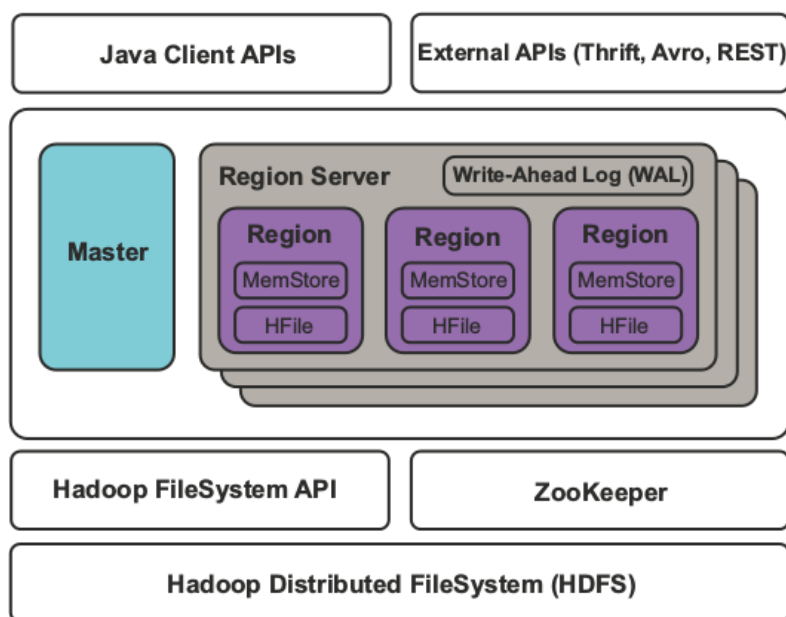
Java Client APIs

External APIs (Thrift, Avro, REST)

Master

Region Server

Write-Ahead Log (WAL)

Region
MemStore
HFile

Region
MemStore
HFile

Region
MemStore
HFile

Hadoop FileSystem API

ZooKeeper

Hadoop Distributed FileSystem (HDFS)